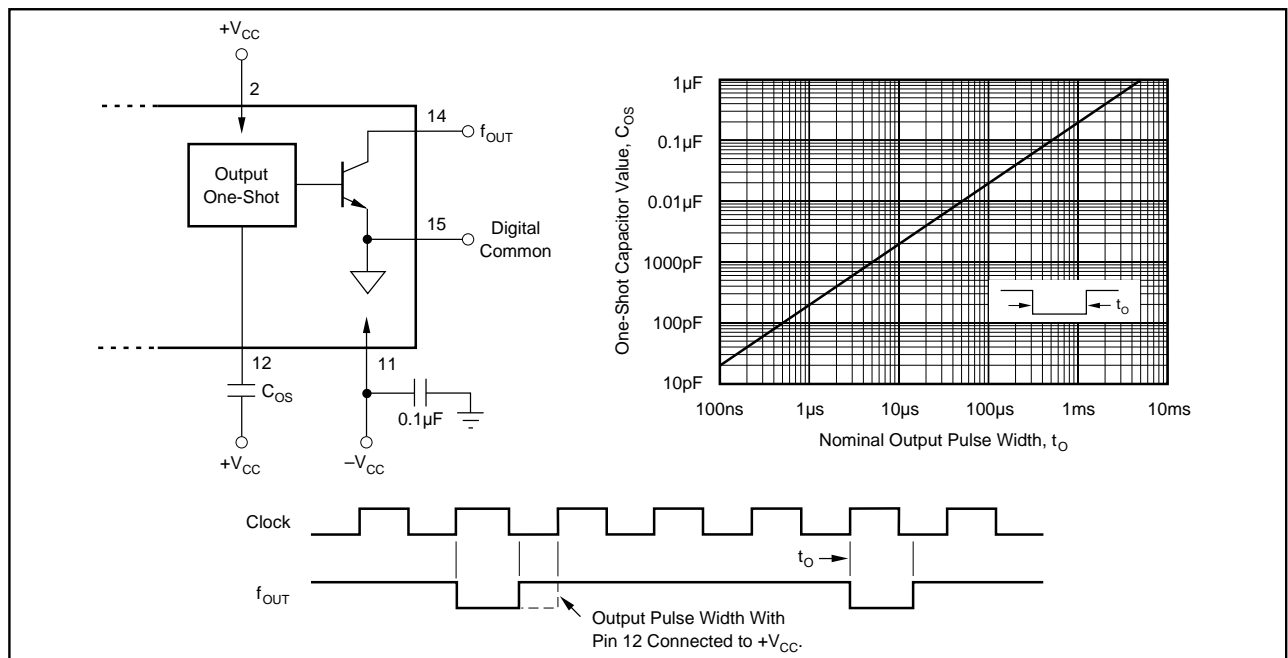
$+V_{CC}$

2

14

$f_{OUT}$

Output One-Shot

15

Digital Common

12

11

$C_{OS}$

$0.1\mu F$

$+V_{CC}$

$-V_{CC}$

1µF

0.1µF

0.01µF

1000pF

100pF

10pF

One-Shot Capacitor Value, $C_{OS}$

$t_O$

100ns

1µs

10µs

100µs

1ms

10ms

Nominal Output Pulse Width, $t_O$

Clock

$t_O$

$f_{OUT}$

Output Pulse Width With Pin 12 Connected to $+V_{CC}$.